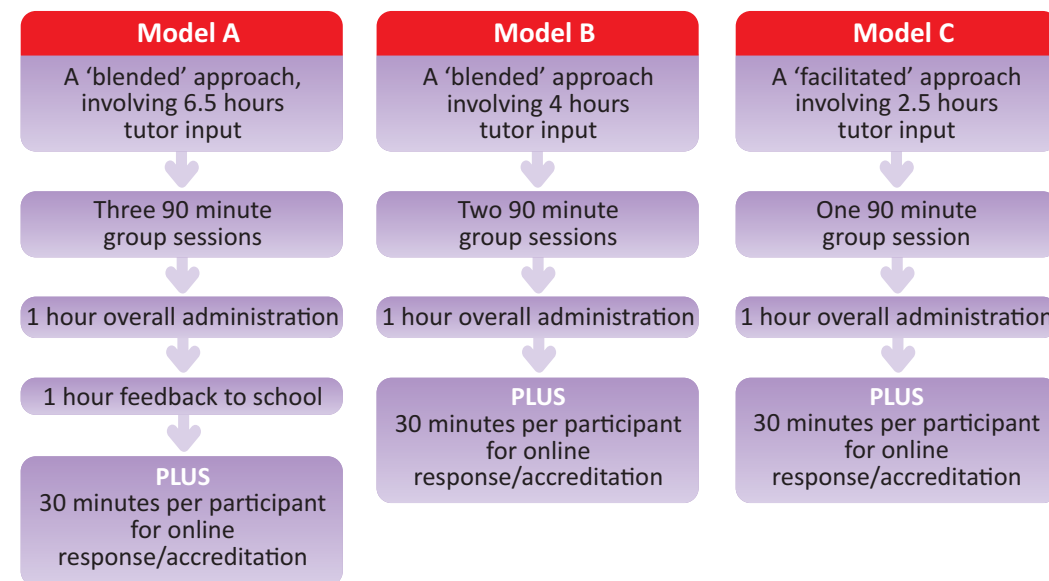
Model A

A ‘blended’ approach, involving 6.5 hours tutor input

Three 90 minute group sessions

1 hour overall administration

1 hour feedback to school

PLUS
30 minutes per participant for online response/accreditation

Model B

A ‘blended’ approach involving 4 hours tutor input

Two 90 minute group sessions

1 hour overall administration

PLUS
30 minutes per participant for online response/accreditation

Model C

A ‘facilitated’ approach involving 2.5 hours tutor input

One 90 minute group session

1 hour overall administration

PLUS
30 minutes per participant for online response/accreditation